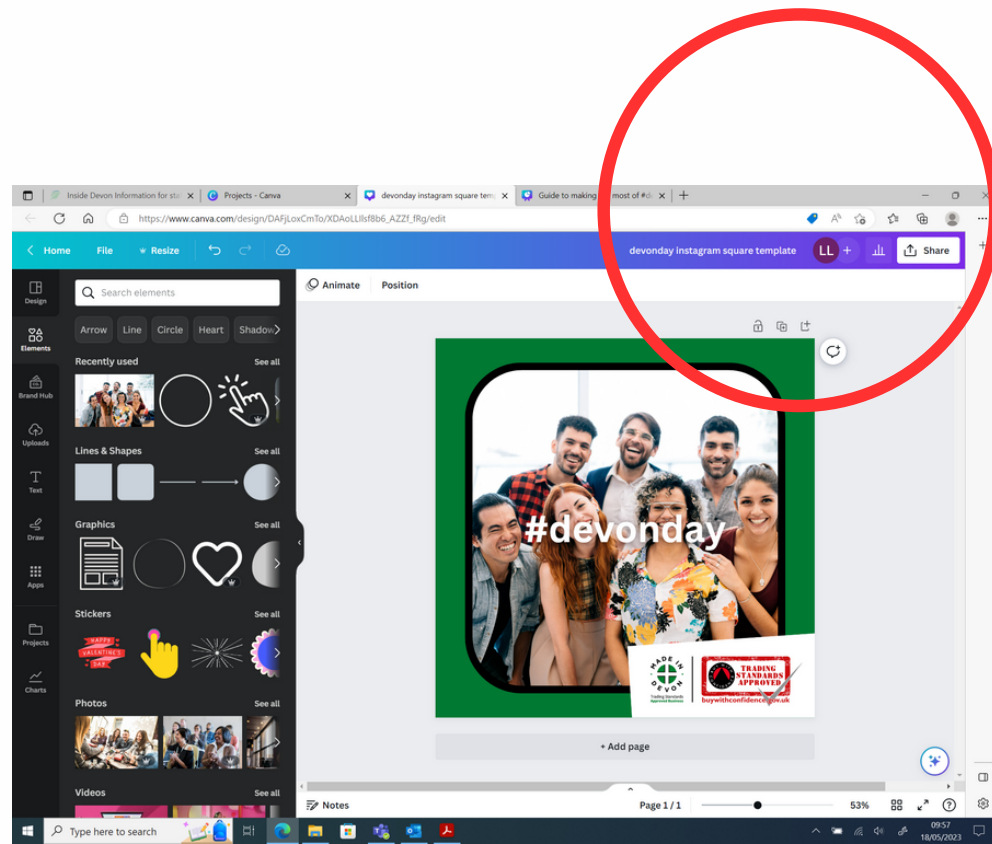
Inside Devon Information for sta | Projects - Canva | devonday instagram square temp | Guide to making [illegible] most of #d

https://www.canva.com/design/DAFjLoxCmTo/XDAoLLIlsf8b6_AZZf_fRg/edit

Home File Resize

devonday instagram square template LL Share

Animate Position

Design
Elements
Brand Hub
Uploads
Text
Draw
Apps
Projects
Charts

Search elements

Arrow Line Circle Heart Shadow

Recently used See all

Lines & Shapes See all

Graphics See all

Stickers See all

HAPPY VALENTINE'S DAY

Photos See all

Videos See all

#devonday

MADE IN DEVON Trading Standards Approved Business

TRADING STANDARDS APPROVED

buywithconfidence.gov.uk

+ Add page

Notes Page 1 / 1 53%

Type here to search

09:57 18/05/2023